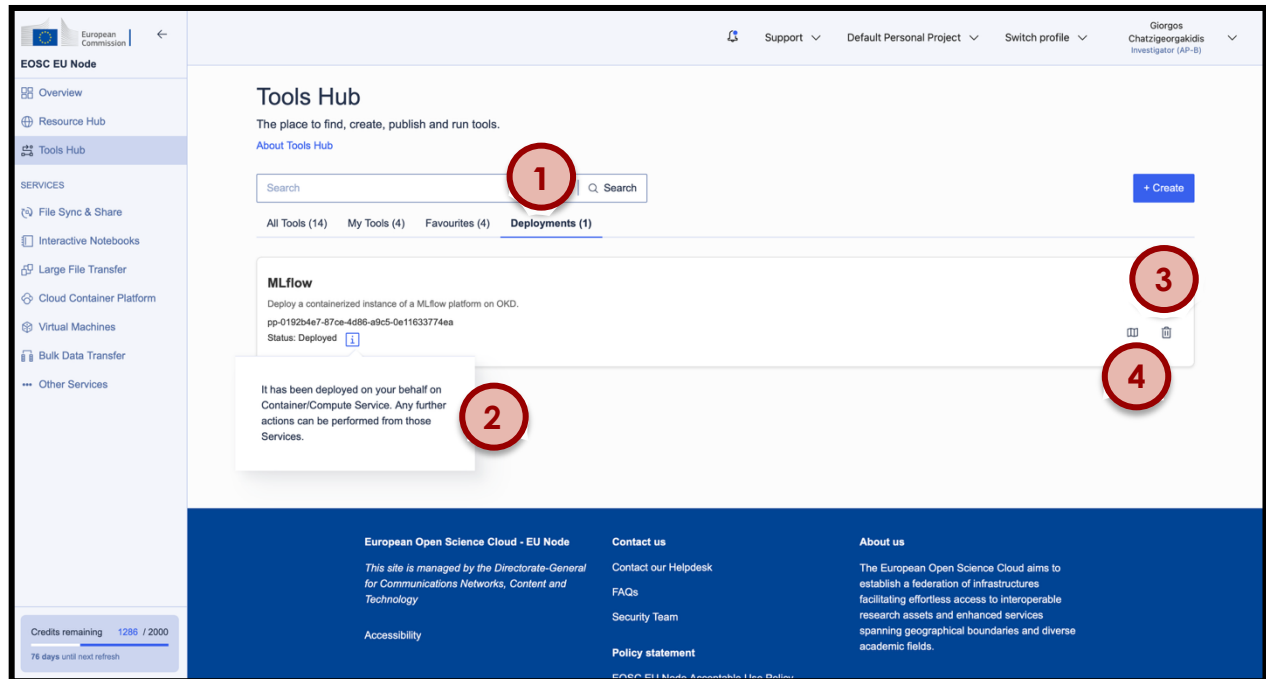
European Commission

EOSC EU Node

Overview
Resource Hub
Tools Hub
SERVICES
File Sync & Share
Interactive Notebooks
Large File Transfer
Cloud Container Platform
Virtual Machines
Bulk Data Transfer
Other Services

Credits remaining 1286 / 2000
76 days until next refresh

Support Default Personal Project Switch profile Giorgos Chatzigeorgakidis Investigator (AP-B)

Tools Hub
The place to find, create, publish and run tools.
About Tools Hub

Search
1
Search
+ Create

All Tools (14) My Tools (4) Favourites (4) Deployments (1)

MLflow
Deploy a containerized instance of a MLflow platform on OKD.
pp-0192b4e7-87ce-4d86-a9c5-0e11633774ea
Status: Deployed i

3
4

It has been deployed on your behalf on Container/Compute Service. Any further actions can be performed from those Services.
2

European Open Science Cloud - EU Node
This site is managed by the Directorate-General for Communications Networks, Content and Technology
Accessibility

Contact us
Contact our Helpdesk
FAQs
Security Team
Policy statement
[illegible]

About us
The European Open Science Cloud aims to establish a federation of infrastructures facilitating effortless access to interoperable research assets and enhanced services spanning geographical boundaries and diverse academic fields.